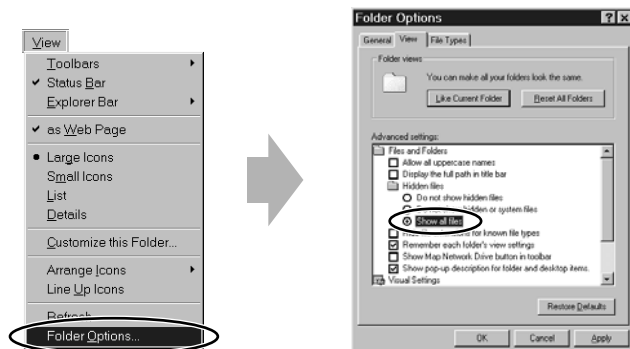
View

Toolbars
Status Bar
Explorer Bar

as Web Page

Large Icons
Small Icons
List
Details

Customize this Folder...

Arrange Icons
Line Up Icons

Refresh

Folder Options...

Folder Options

General View File Types

Folder views

You can make all your folders look the same.

Like Current Folder Reset All Folders

Advanced settings:

Files and Folders
Allow all uppercase names
Display the full path in title bar
Hidden files
Do not show hidden files
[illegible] hidden or system files
Show all files
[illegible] for known file types
Remember each folder's view settings
Show Map Network Drive button in toolbar
Show pop-up description for folder and desktop items.
Visual Settings

Restore Defaults

OK Cancel Apply